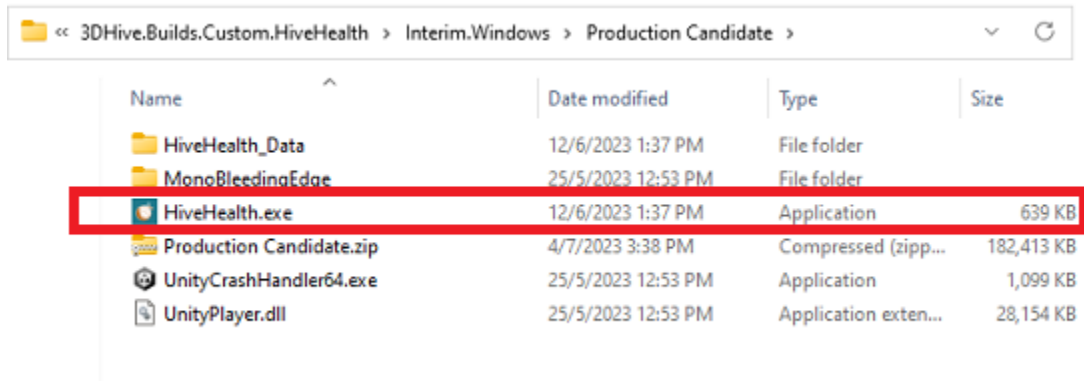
« 3DHive.Builds.Custom.HiveHealth › Interim.Windows › Production Candidate ›

| Name | Date modified | Type | Size |
|---|---|---|---|
| HiveHealth_Data | 12/6/2023 1:37 PM | File folder | |
| MonoBleedingEdge | 25/5/2023 12:53 PM | File folder | |
| HiveHealth.exe | 12/6/2023 1:37 PM | Application | 639 KB |
| Production Candidate.zip | 4/7/2023 3:38 PM | Compressed (zipp... | 182,413 KB |
| UnityCrashHandler64.exe | 25/5/2023 12:53 PM | Application | 1,099 KB |
| UnityPlayer.dll | 25/5/2023 12:53 PM | Application exten... | 28,154 KB |